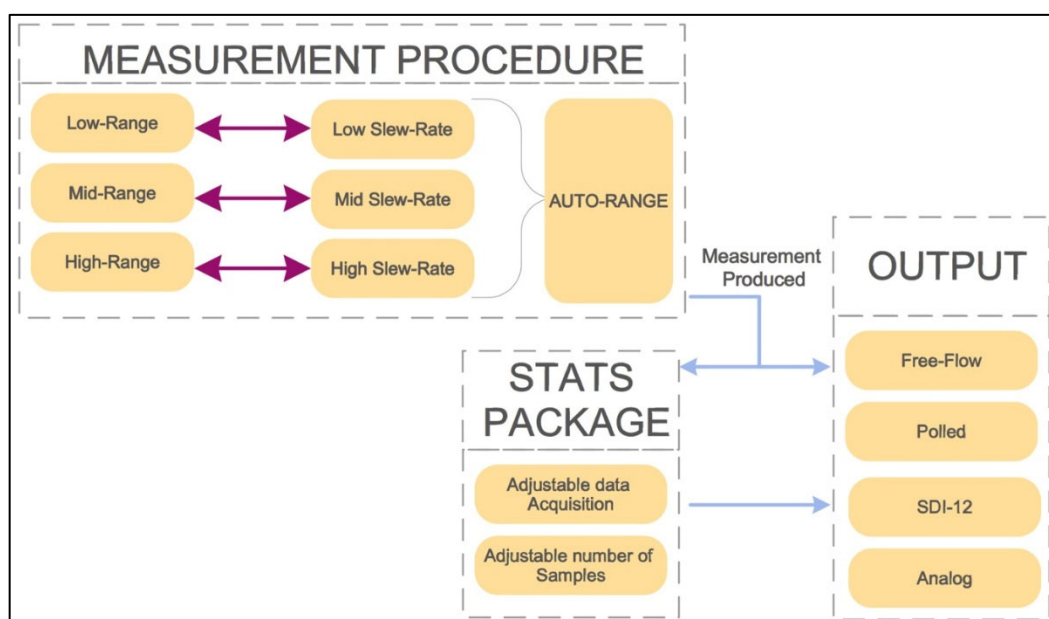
MEASUREMENT PROCEDURE

Low-Range

Low Slew-Rate

Mid-Range

Mid Slew-Rate

High-Range

High Slew-Rate

AUTO-RANGE

Measurement Produced

OUTPUT

STATS PACKAGE

Adjustable data Acquisition

Adjustable number of Samples

Free-Flow

Polled

SDI-12

Analog